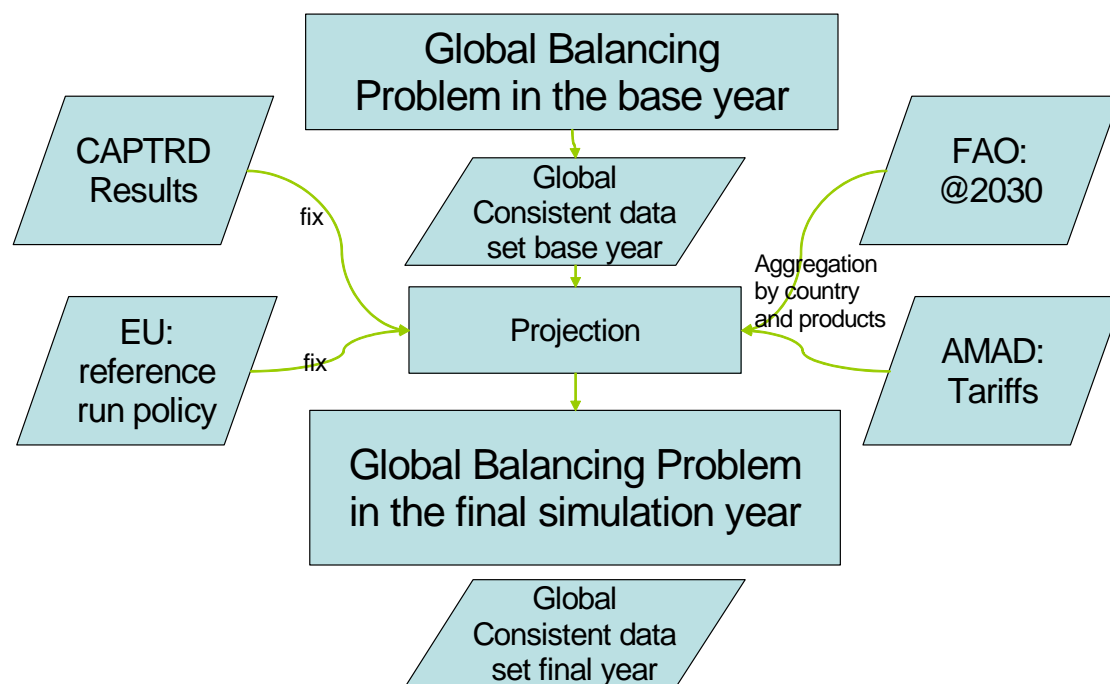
Global Balancing Problem in the base year

CAPTRD Results

fix

Global Consistent data set base year

FAO: @2030

Aggregation by country and products

EU: reference run policy

fix

Projection

AMAD: Tariffs

Global Balancing Problem in the final simulation year

Global Consistent data set final year